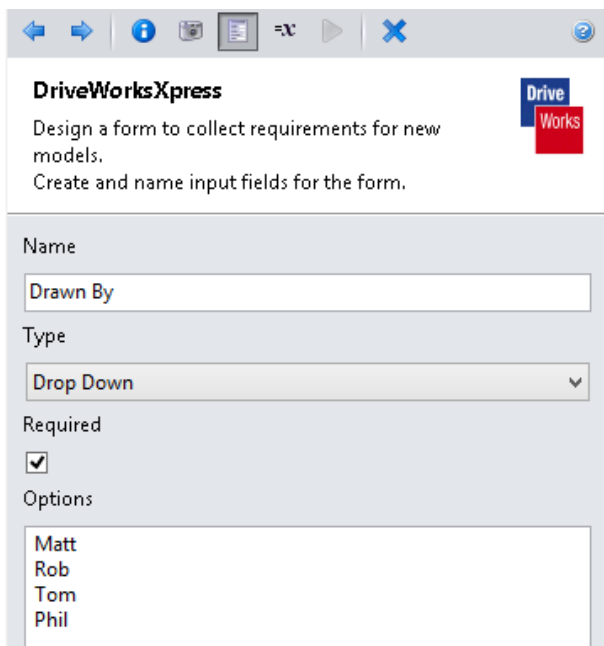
=x

DriveWorksXpress

Design a form to collect requirements for new models.
Create and name input fields for the form.

Drive
Works

Name

Drawn By

Type

Drop Down

Required

Options

Matt
Rob
Tom
Phil